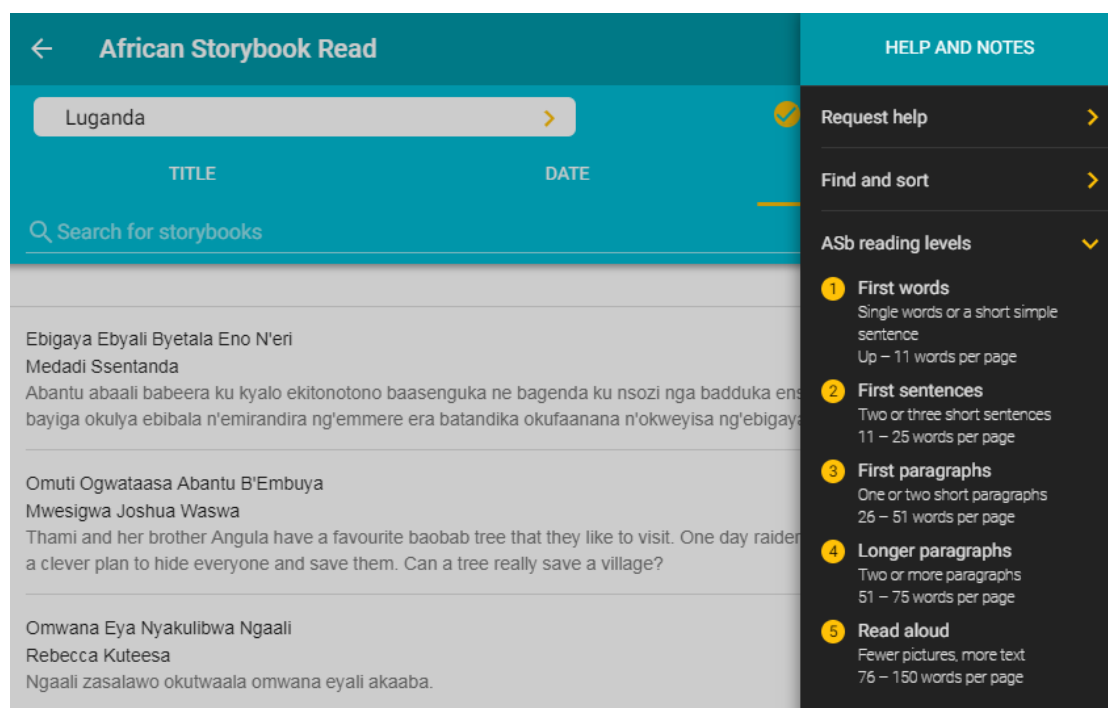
African Storybook Read

Luganda

TITLE

DATE

Search for storybooks

Ebigaya Ebyali Byetala Eno N'eri
Medadi Ssentanda
Abantu abaali babeera ku kyalo ekitonotono baasenguka ne bagenda ku nsozi nga badduka ens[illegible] bayiga okulya ebibala n'emirandira ng'emmere era batandika okufaanana n'okweyisa ng'ebigaya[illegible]

Omuti Ogwataasa Abantu B'Embuya
Mwesigwa Joshua Waswa
Thami and her brother Angula have a favourite baobab tree that they like to visit. One day raider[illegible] a clever plan to hide everyone and save them. Can a tree really save a village?

Omwana Eya Nyakulibwa Ngaali
Rebecca Kuteesa
Ngaali zasalawo okutwaala omwana eyali akaaba.

HELP AND NOTES

Request help

Find and sort

ASb reading levels

1 First words
Single words or a short simple sentence
Up – 11 words per page

2 First sentences
Two or three short sentences
11 – 25 words per page

3 First paragraphs
One or two short paragraphs
26 – 51 words per page

4 Longer paragraphs
Two or more paragraphs
51 – 75 words per page

5 Read aloud
Fewer pictures, more text
76 – 150 words per page